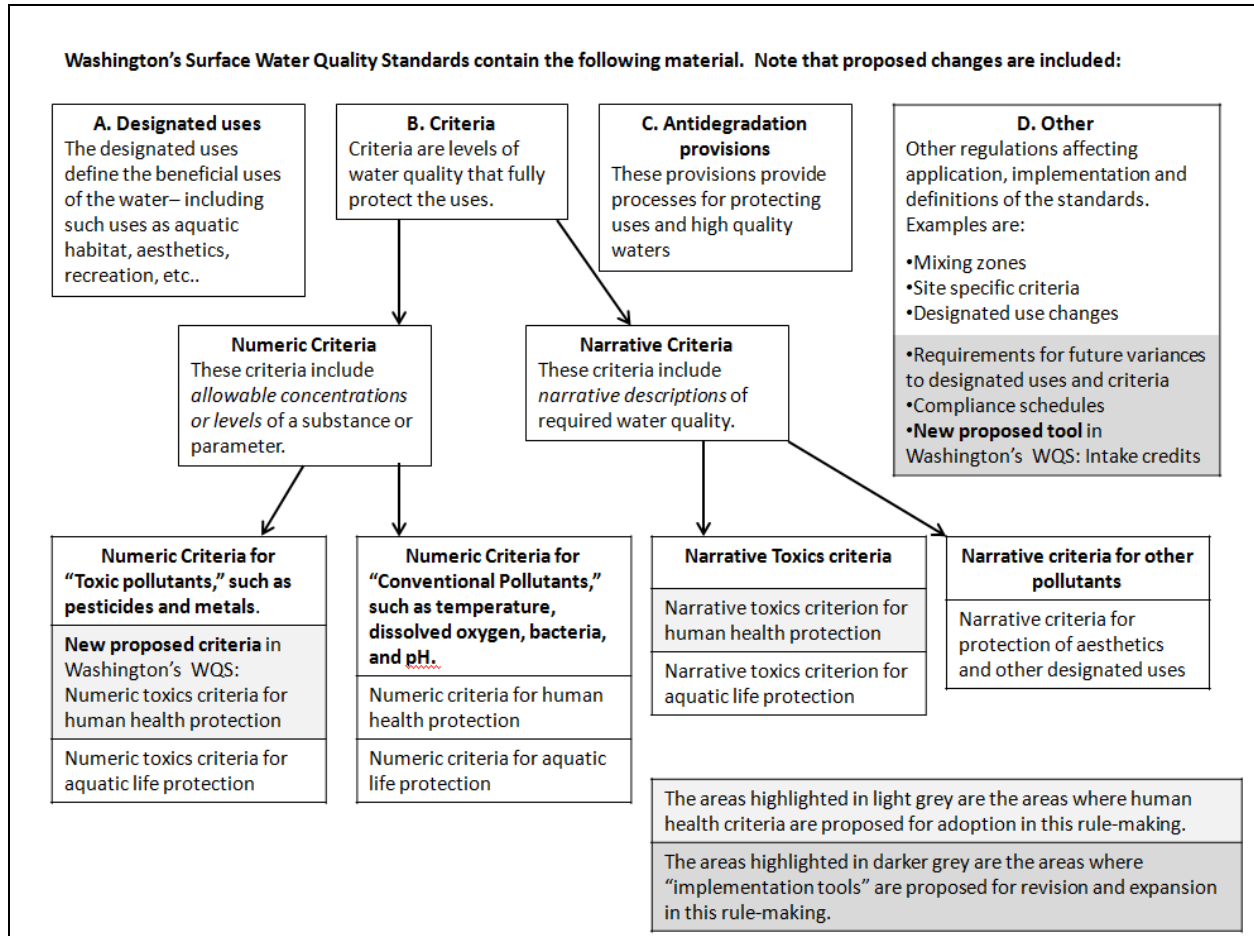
**Washington's Surface Water Quality Standards contain the following material. Note that proposed changes are included:**

**A. Designated uses**
The designated uses define the beneficial uses of the water– including such uses as aquatic habitat, aesthetics, recreation, etc..

**B. Criteria**
Criteria are levels of water quality that fully protect the uses.

**C. Antidegradation provisions**
These provisions provide processes for protecting uses and high quality waters

**D. Other**
Other regulations affecting application, implementation and definitions of the standards. Examples are:

•Mixing zones
•Site specific criteria
•Designated use changes

•Requirements for future variances to designated uses and criteria
•Compliance schedules
•**New proposed tool** in Washington's WQS: Intake credits

**Numeric Criteria**
These criteria include *allowable concentrations or levels* of a substance or parameter.

**Narrative Criteria**
These criteria include *narrative descriptions* of required water quality.

**Numeric Criteria for "Toxic pollutants," such as pesticides and metals.**

**New proposed criteria** in Washington's WQS: Numeric toxics criteria for human health protection

Numeric toxics criteria for aquatic life protection

**Numeric Criteria for "Conventional Pollutants," such as temperature, dissolved oxygen, bacteria, and pH.**

Numeric criteria for human health protection

Numeric criteria for aquatic life protection

**Narrative Toxics criteria**

Narrative toxics criterion for human health protection

Narrative toxics criterion for aquatic life protection

**Narrative criteria for other pollutants**

Narrative criteria for protection of aesthetics and other designated uses

The areas highlighted in light grey are the areas where human health criteria are proposed for adoption in this rule-making.

The areas highlighted in darker grey are the areas where "implementation tools" are proposed for revision and expansion in this rule-making.